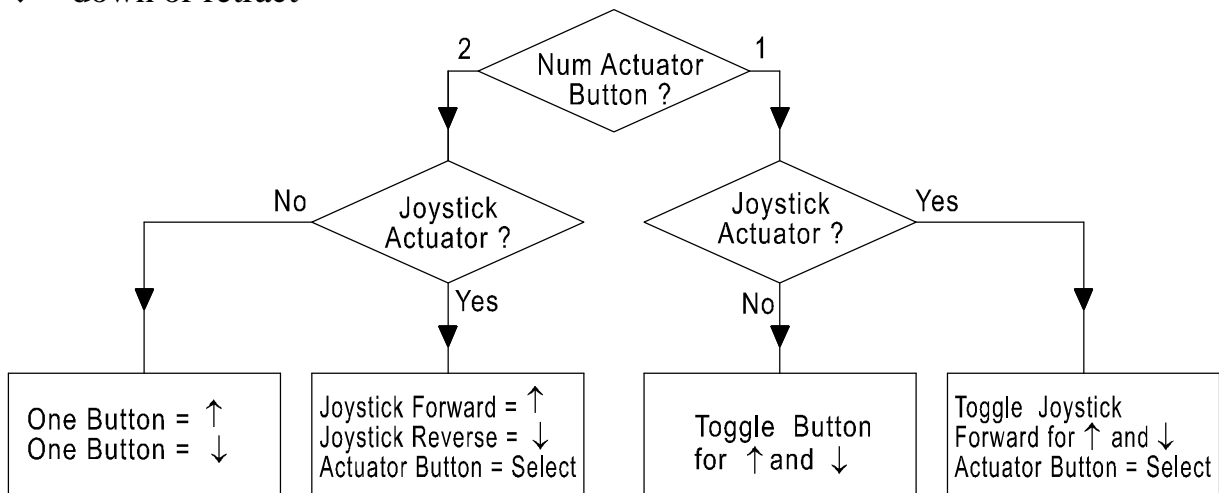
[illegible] down or retract

Num Actuator Button ?

2

1

No

Joystick Actuator ?

Yes

Joystick Actuator ?

Yes

No

One Button = ↑
One Button = ↓

Joystick Forward = ↑
Joystick Reverse = ↓
Actuator Button = Select

Toggle Button for ↑ and ↓

Toggle Joystick Forward for ↑ and ↓
Actuator Button = Select